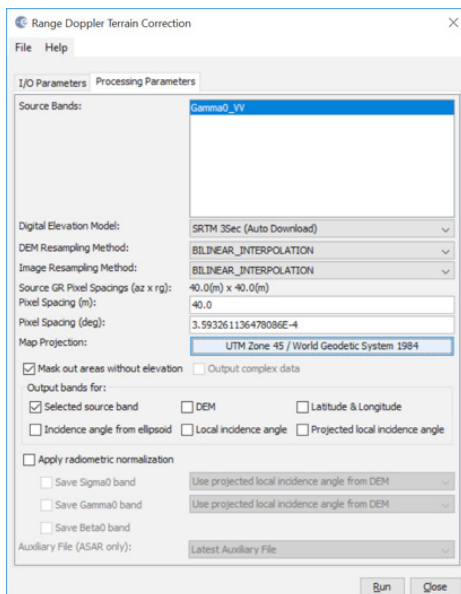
Range Doppler Terrain Correction

File Help

I/O Parameters Processing Parameters

Source Bands: Gamma0_VV

Digital Elevation Model: SRTM 3Sec (Auto Download)

DEM Resampling Method: BILINEAR_INTERPOLATION

Image Resampling Method: BILINEAR_INTERPOLATION

Source GR Pixel Spacings (az x rg): 40.0(m) x 40.0(m)

Pixel Spacing (m): 40.0

Pixel Spacing (deg): 3.593261136478086E-4

Map Projection: UTM Zone 45 / World Geodetic System 1984

Mask out areas without elevation Output complex data

Output bands for:

Selected source band DEM Latitude & Longitude

Incidence angle from ellipsoid Local incidence angle Projected local incidence angle

Apply radiometric normalization

Save Sigma0 band Use projected local incidence angle from DEM

Save Gamma0 band Use projected local incidence angle from DEM

Save Beta0 band

Auxiliary File (ASAR only): Latest Auxiliary File

Run Close